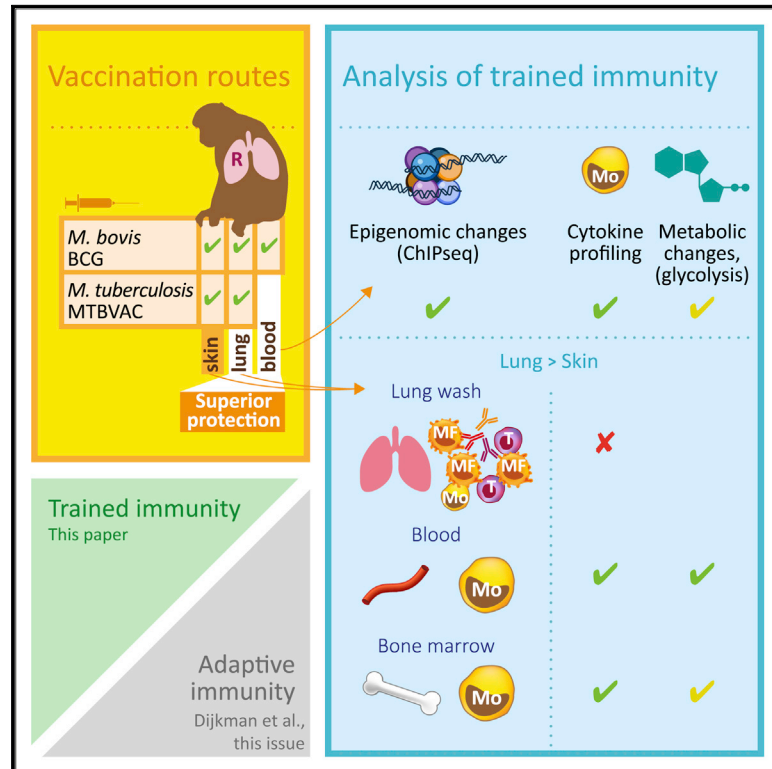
Vaccination routes

R

| | | | |
|---|---|---|---|
| *M. bovis* BCG | ✔ | ✔ | ✔ |
| *M. tuberculosis* MTBVAC | ✔ | ✔ | |
| | skin | lung | blood |

Superior protection

Trained immunity
This paper

Adaptive immunity
Dijkman et al., this issue

Analysis of trained immunity

Epigenomic changes (ChIPseq)

Mo

Cytokine profiling

Metabolic changes, (glycolysis)

✔ ✔ ✔

Lung > Skin

Lung wash

MF MF MF T T Mo

✘

Blood

Mo

✔ ✔

Bone marrow

Mo

✔ ✔